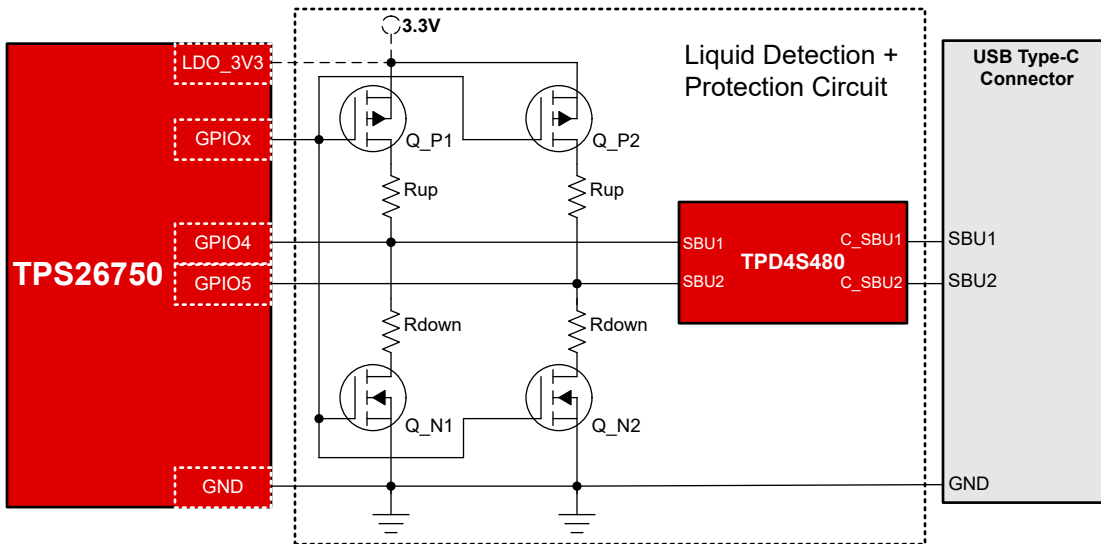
3.3V

Liquid Detection + Protection Circuit

USB Type-C Connector

LDO_3V3

GPIOx

TPS26750

GPIO4

GPIO5

GND

Q_P1

Q_P2

Rup

Rup

Rdown

Rdown

Q_N1

Q_N2

SBU1

SBU2

TPD4S480

C_SBU1

C_SBU2

SBU1

SBU2

GND